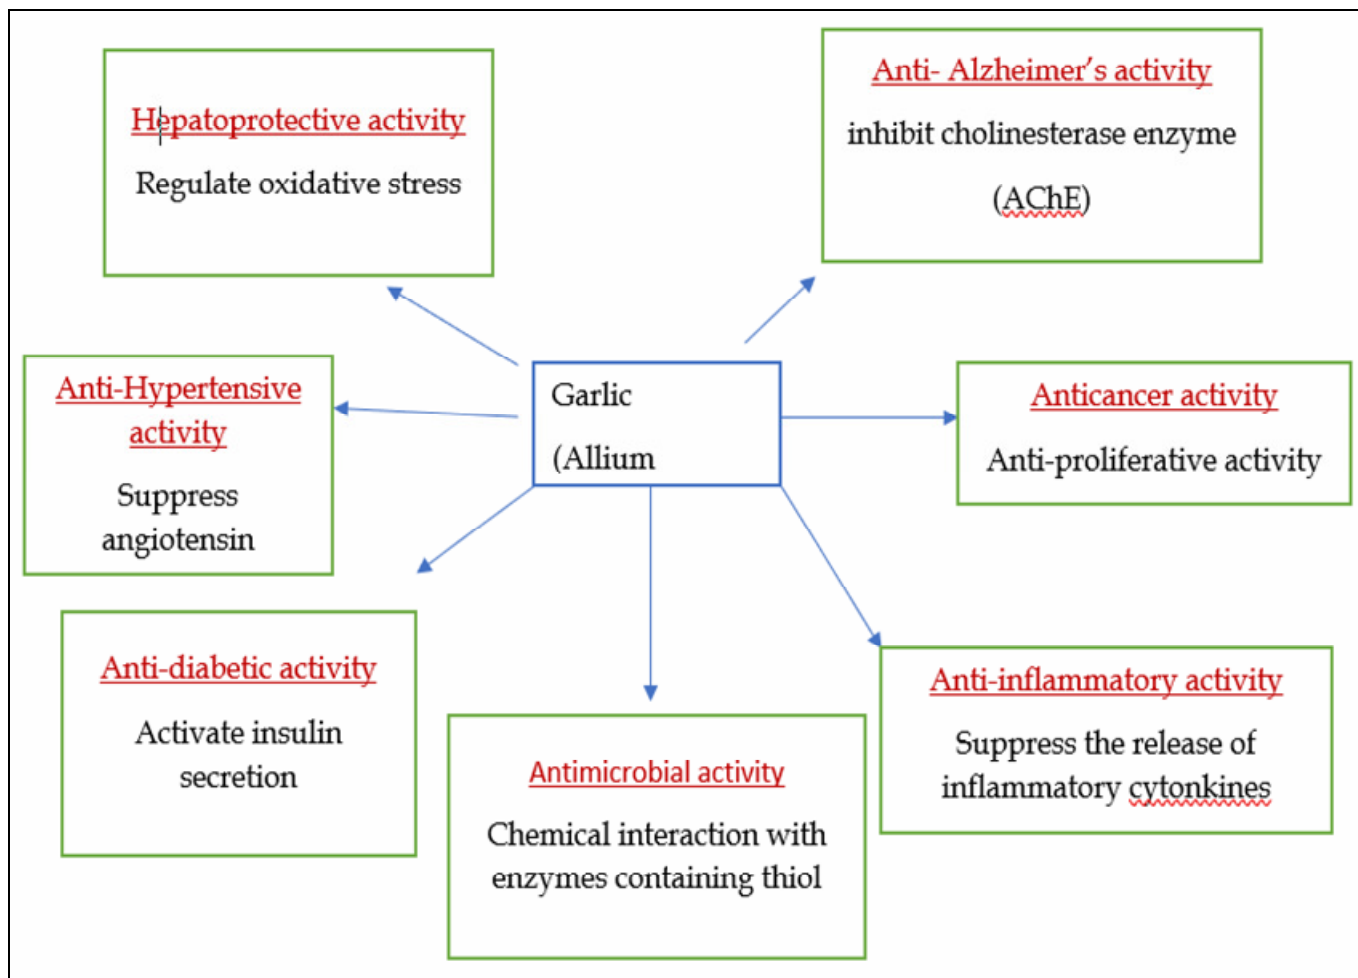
Hepatoprotective activity

Regulate oxidative stress

Anti- Alzheimer's activity

inhibit cholinesterase enzyme (AChE)

Garlic

(Allium

Anti-Hypertensive activity

Suppress angiotensin

Anticancer activity

Anti-proliferative activity

Anti-diabetic activity

Activate insulin secretion

Antimicrobial activity

Chemical interaction with enzymes containing thiol

Anti-inflammatory activity

Suppress the release of inflammatory cytonkines